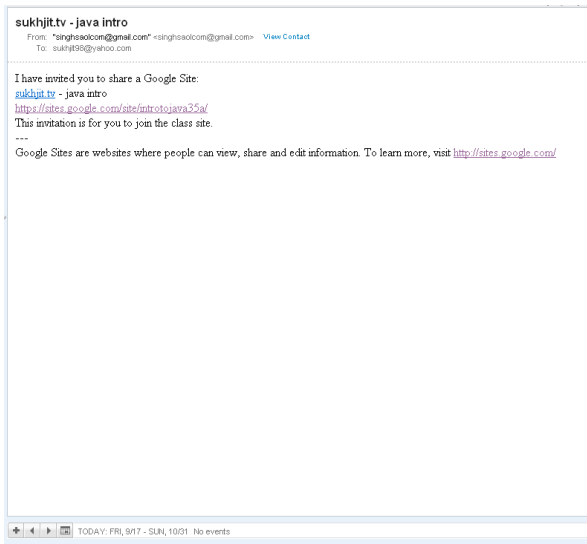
sukhjit.tv - java intro

From: "singhsaolcom@gmail.com" <singhsaolcom@gmail.com> View Contact
To: sukhjit98@yahoo.com

I have invited you to share a Google Site:
sukhjit.tv - java intro
https://sites.google.com/site/introtojava35a/
This invitation is for you to join the class site.
---
Google Sites are websites where people can view, share and edit information. To learn more, visit http://sites.google.com/

TODAY: FRI, 9/17 - SUN, 10/31 No events